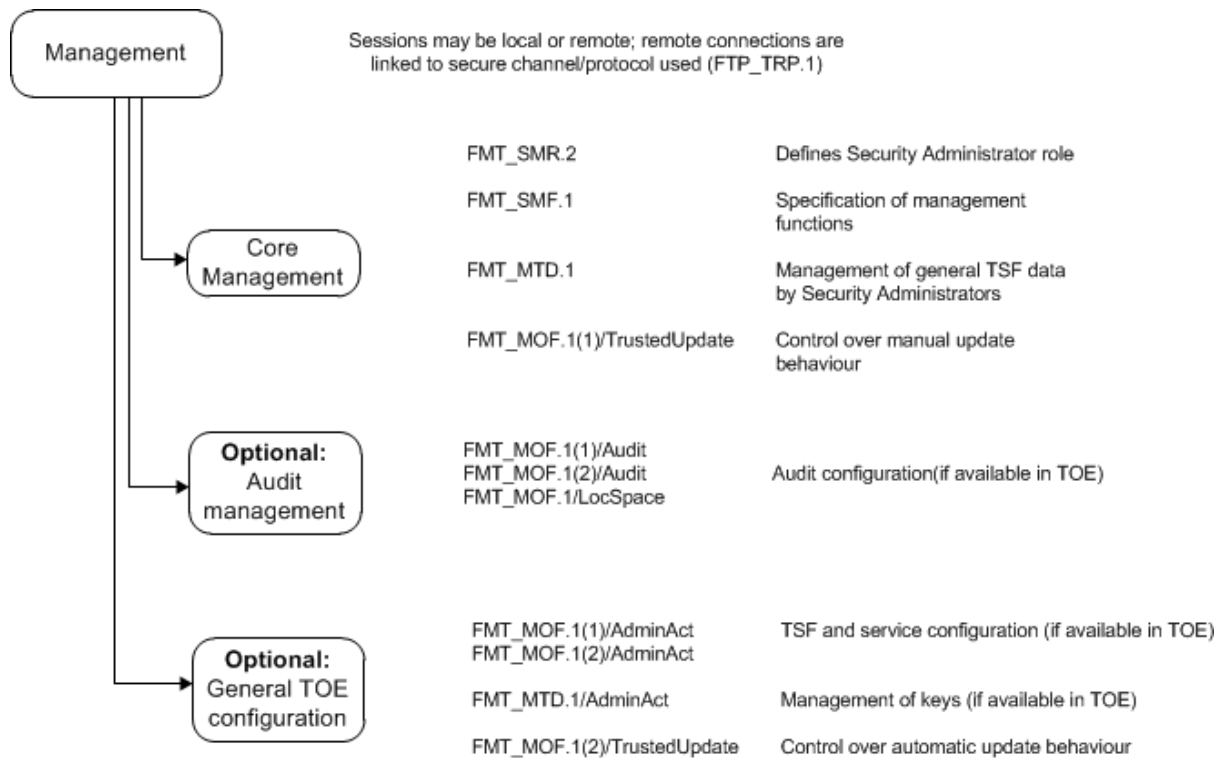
Management

Sessions may be local or remote; remote connections are linked to secure channel/protocol used (FTP_TRP.1)

Core Management

FMT_SMR.2 Defines Security Administrator role

FMT_SMF.1 Specification of management functions

FMT_MTD.1 Management of general TSF data by Security Administrators

FMT_MOF.1(1)/TrustedUpdate Control over manual update behaviour

**Optional:** Audit management

FMT_MOF.1(1)/Audit
FMT_MOF.1(2)/Audit
FMT_MOF.1/LocSpace
Audit configuration(if available in TOE)

**Optional:** General TOE configuration

FMT_MOF.1(1)/AdminAct
FMT_MOF.1(2)/AdminAct
TSF and service configuration (if available in TOE)

FMT_MTD.1/AdminAct Management of keys (if available in TOE)

FMT_MOF.1(2)/TrustedUpdate Control over automatic update behaviour